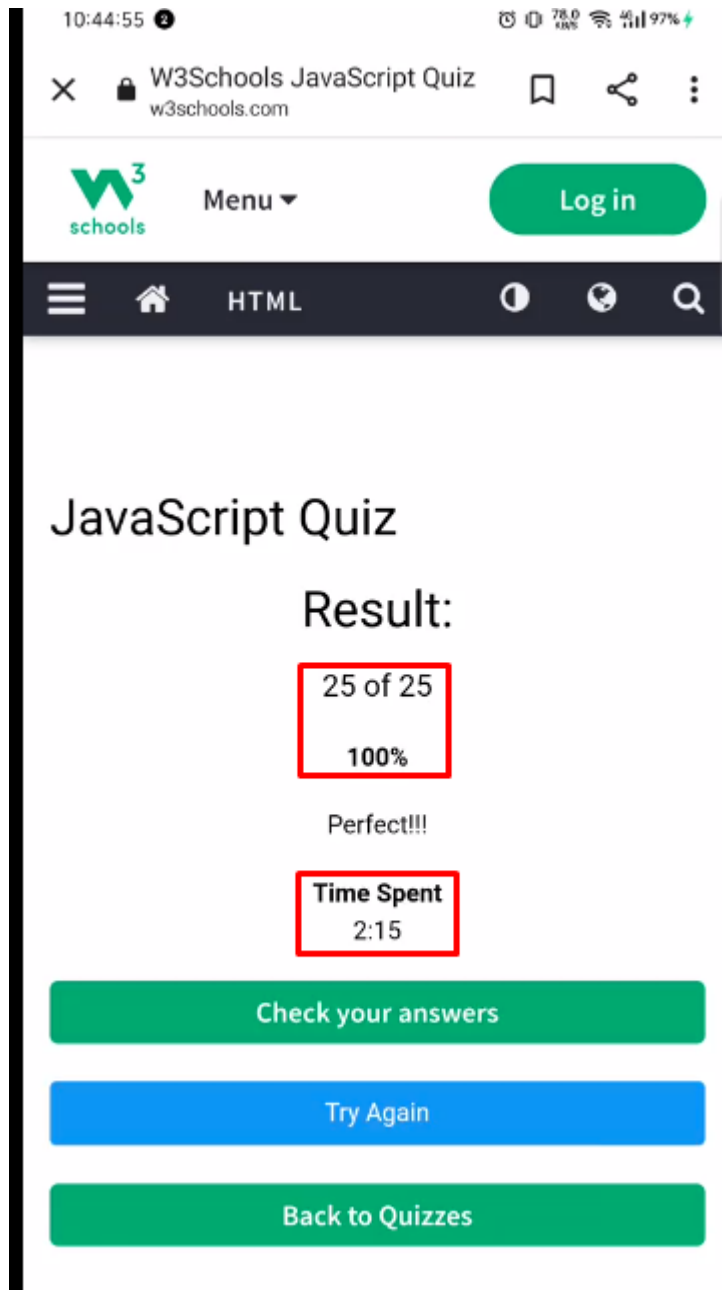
10:44:55 2 78.0 KB/S 4G 97%

W3Schools JavaScript Quiz
w3schools.com

w3 schools Menu Log in

HTML

JavaScript Quiz

Result:

25 of 25

100%

Perfect!!!

Time Spent
2:15

Check your answers

Try Again

Back to Quizzes